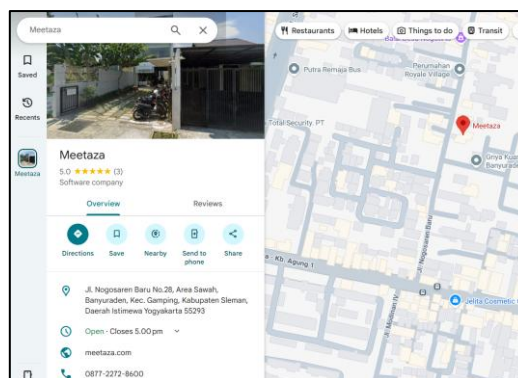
Meetaza

Saved

Recents

Meetaza

Meetaza
5.0 ★★★★★ (3)
Software company

Overview
Reviews

Directions
Save
Nearby
Send to phone
Share

Jl. Nogosaren Baru No.28, Area Sawah, Banyuraden, Kec. Gamping, Kabupaten Sleman, Daerah Istimewa Yogyakarta 55293

Open · Closes 5.00 pm

meetaza.com

0877-2272-8600

Restaurants
Hotels
Things to do
Transit

Putra Remaja Bus
Perumahan Royale Village
Total Security. PT
Meetaza
Griya Kui Banyurad
Jl. Nogosaren Baru
Kb. Agung 1
Jl. Monumen
Jelita Cosmetic